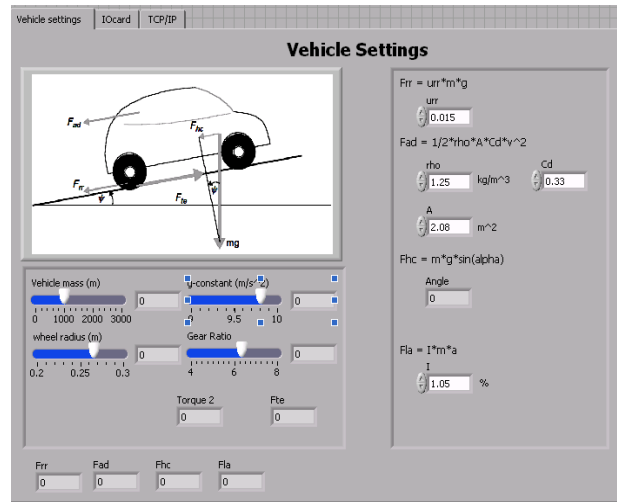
Vehicle settings | IOcard | TCP/IP

Vehicle Settings

$F_{ad}$
$F_{hc}$
$F_{rr}$
$F_{te}$
ψ
ψ
mg

Vehicle mass (m)
0 1000 2000 3000
0

g-constant (m/s^2)
9 9.5 10
0

wheel radius (m)
0.2 0.25 0.3
0

Gear Ratio
4 6 8
0

Torque 2
0

Fte
0

Frr = urr*m*g
urr
0.015

Fad = 1/2*rho*A*Cd*v^2
rho
1.25 kg/m^3
Cd
0.33
A
2.08 m^2

Fhc = m*g*sin(alpha)
Angle
0

Fla = I*m*a
I
1.05 %

Frr
0
Fad
0
Fhc
0
Fla
0